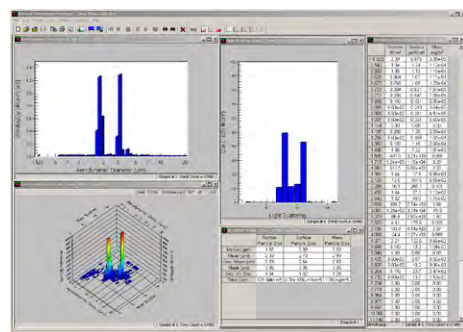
Aerodynamic Diameter (µm)

Light Scattering

| | Number Particle Size | Surface Particle Size | Mass Particle Size |
|---|---|---|---|
| Median (µm) | 1.50 | 1.80 | 2.50 |
| Mean (µm) | 1.33 | 2.70 | 2.99 |
| Geo. Mean (µm) | 1.26 | 2.40 | 2.79 |
| Mode (µm) | 1.38 | 2.28 | 3.50 |
| Geo. Std. Dev. | 1.51 | 1.76 | 1.28 |
| Total Conc. | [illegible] | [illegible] | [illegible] |

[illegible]